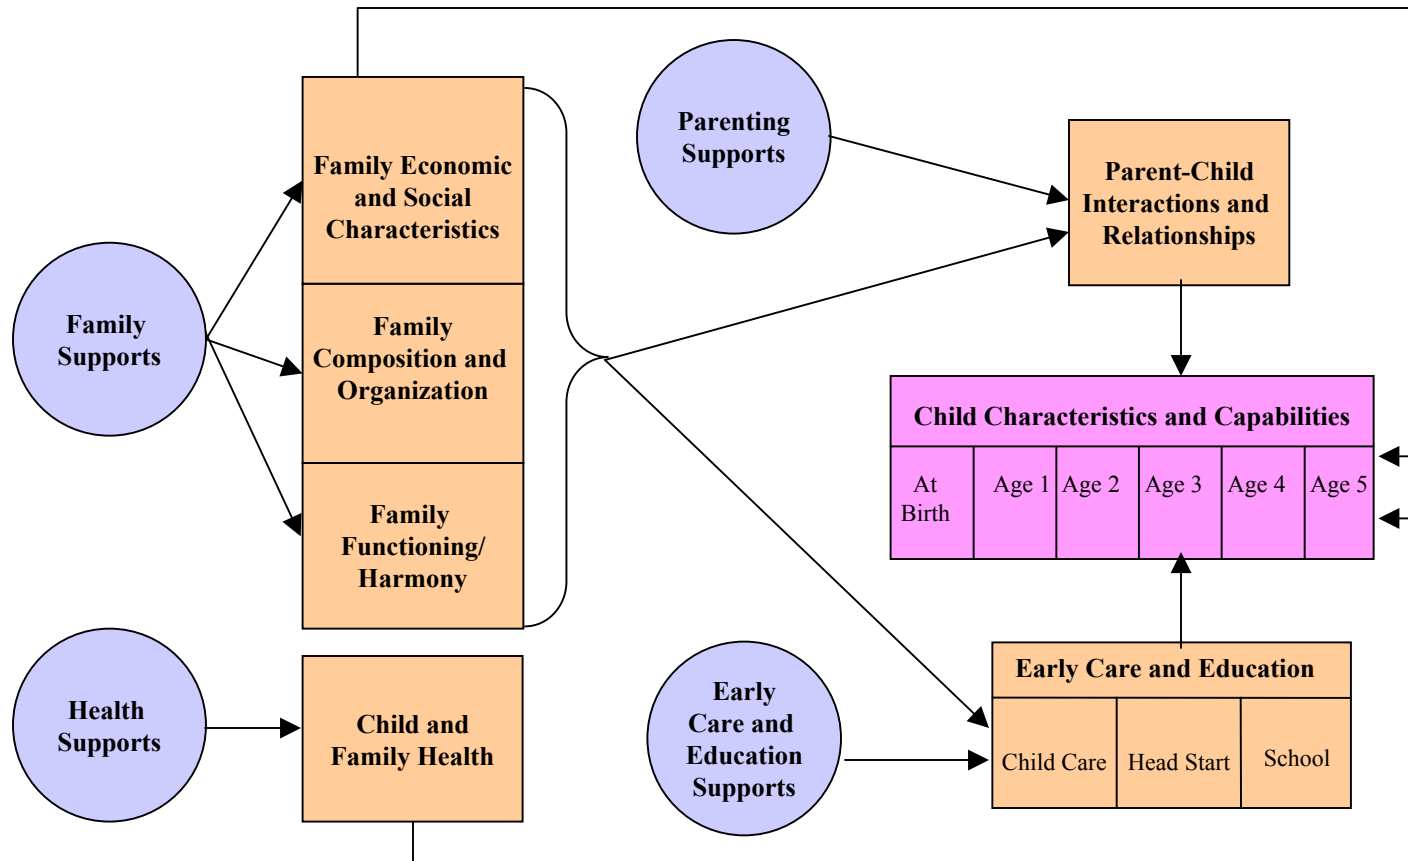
Family Supports

Family Economic and Social Characteristics

Family Composition and Organization

Family Functioning/ Harmony

Health Supports

Child and Family Health

Parenting Supports

Parent-Child Interactions and Relationships

Child Characteristics and Capabilities

| At Birth | Age 1 | Age 2 | Age 3 | Age 4 | Age 5 |
|---|---|---|---|---|---|

Early Care and Education Supports

Early Care and Education

| Child Care | Head Start | School |
|---|---|---|